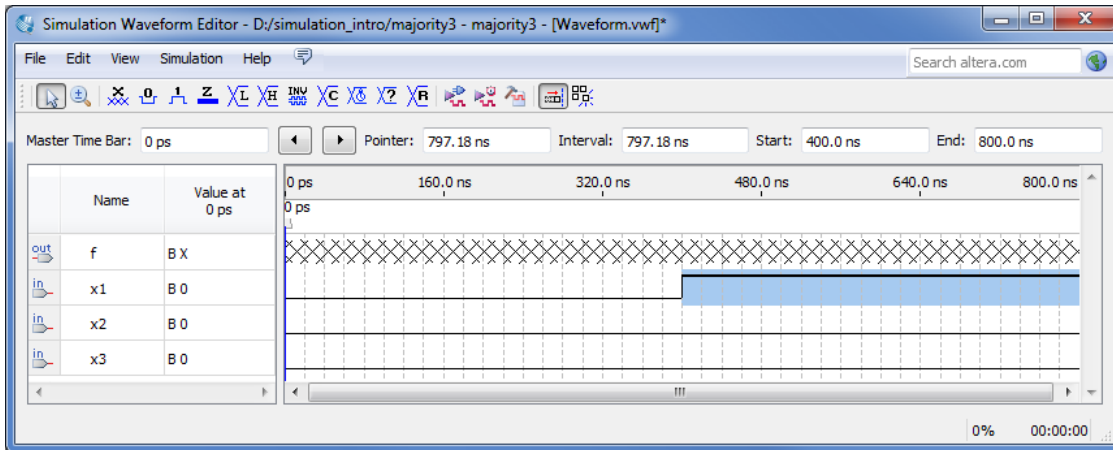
Simulation Waveform Editor - D:/simulation_intro/majority3 - majority3 - [Waveform.vwf]*

File Edit View Simulation Help

Search altera.com

Master Time Bar: 0 ps

Pointer: 797.18 ns

Interval: 797.18 ns

Start: 400.0 ns

End: 800.0 ns

| | Name | Value at 0 ps |
|---|---|---|
| out | f | B X |
| in | x1 | B 0 |
| in | x2 | B 0 |
| in | x3 | B 0 |

0 ps 160.0 ns 320.0 ns 480.0 ns 640.0 ns 800.0 ns

0 ps

0% 00:00:00